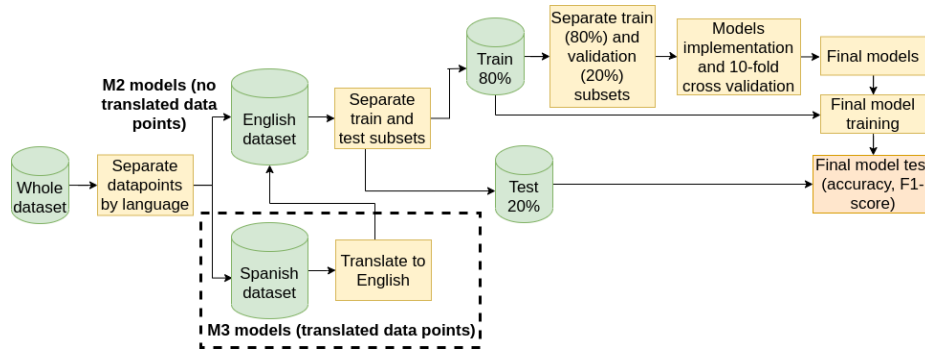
Whole dataset

Separate datapoints by language

M2 models (no translated data points)

English dataset

Spanish dataset

Translate to English

M3 models (translated data points)

Separate train and test subsets

Train 80%

Test 20%

Separate train (80%) and validation (20%) subsets

Models implementation and 10-fold cross validation

Final models

Final model training

Final model tes (accuracy, F1-score)